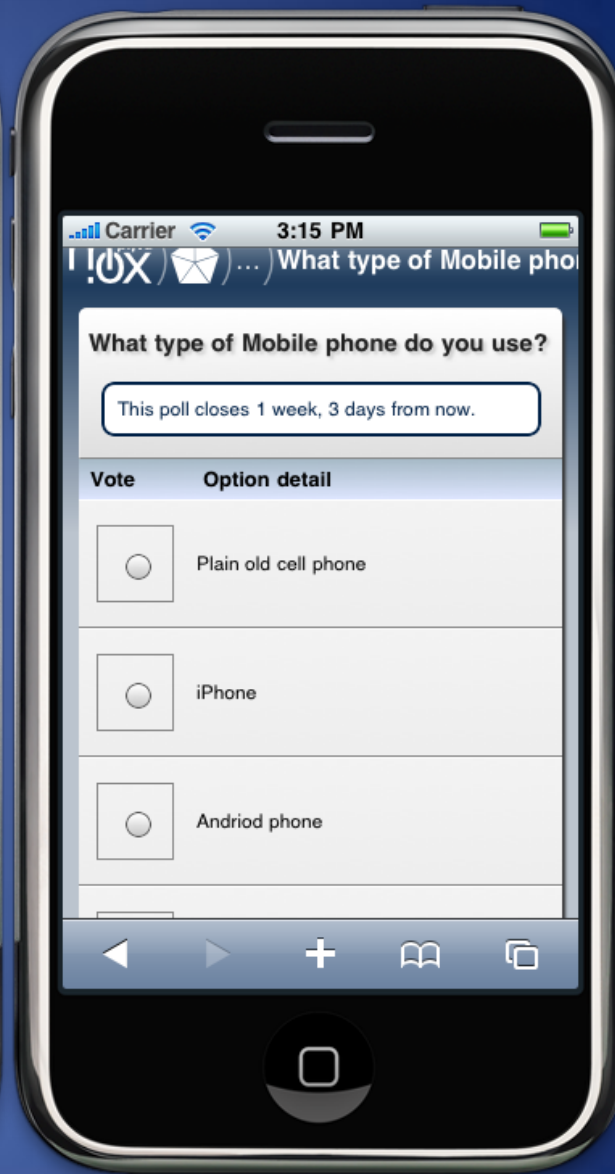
Carrier 3:15 PM

!ÜX ... What type of Mobile pho

What type of Mobile phone do you use?

This poll closes 1 week, 3 days from now.

| Vote | Option detail |
|---|---|
| ○ | Plain old cell phone |
| ○ | iPhone |
| ○ | Andriod phone |